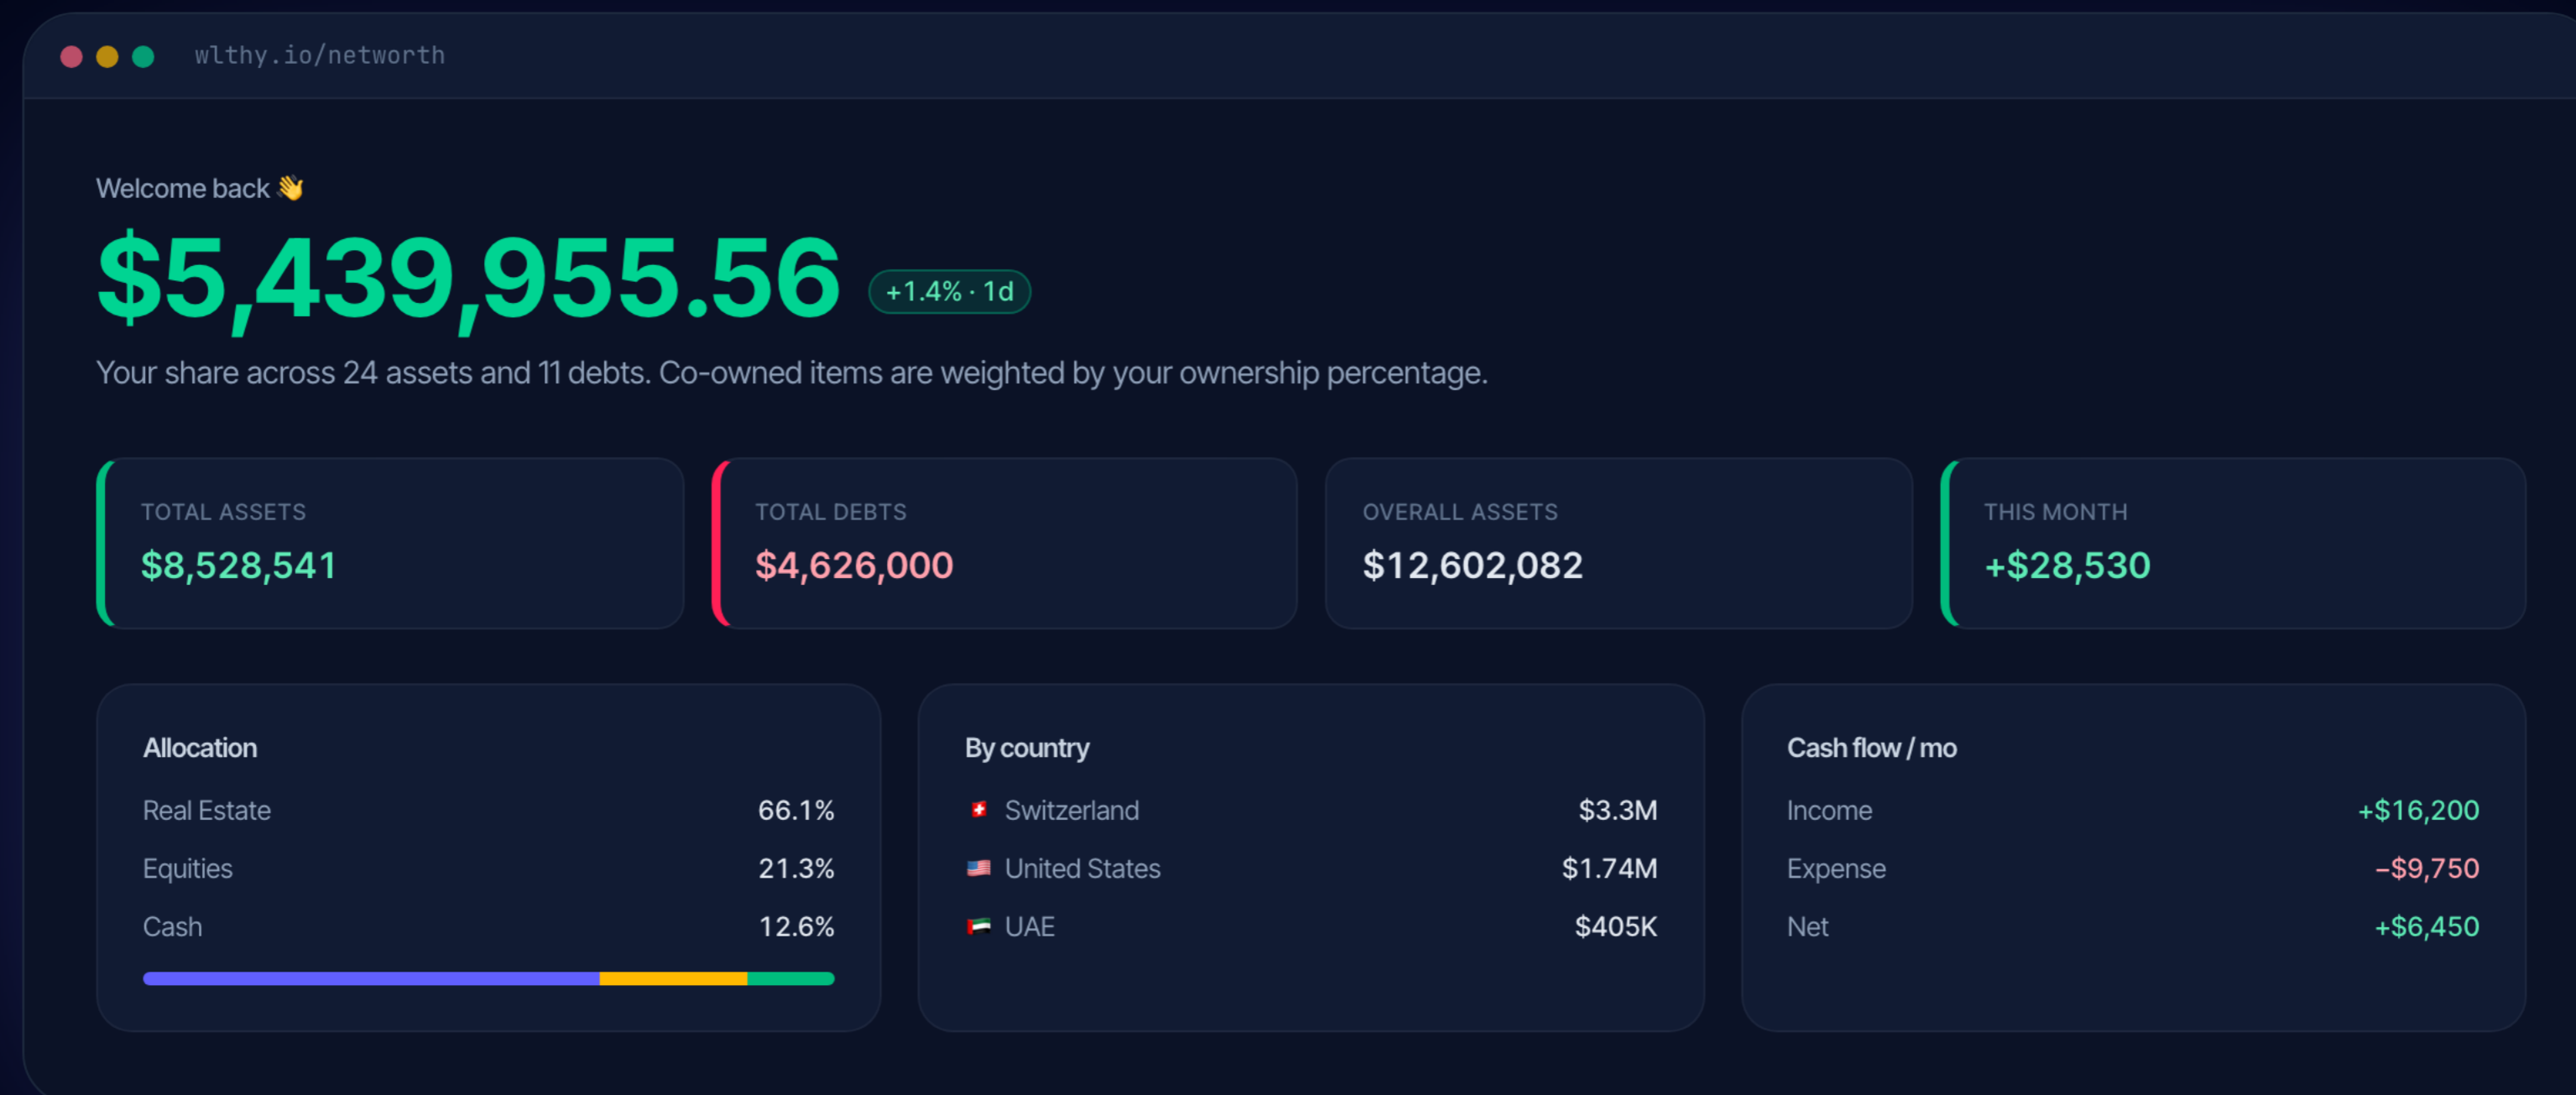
wlthy.io/networth

Welcome back 👋

$5,439,955.56 +1.4% · 1d

Your share across 24 assets and 11 debts. Co-owned items are weighted by your ownership percentage.

TOTAL ASSETS
$8,528,541

TOTAL DEBTS
$4,626,000

OVERALL ASSETS
$12,602,082

THIS MONTH
+$28,530

Allocation

| Real Estate | 66.1% |
|---|---|
| Equities | 21.3% |
| Cash | 12.6% |

By country

| Switzerland | $3.3M |
|---|---|
| United States | $1.74M |
| UAE | $405K |

Cash flow / mo

| Income | +$16,200 |
|---|---|
| Expense | −$9,750 |
| Net | +$6,450 |